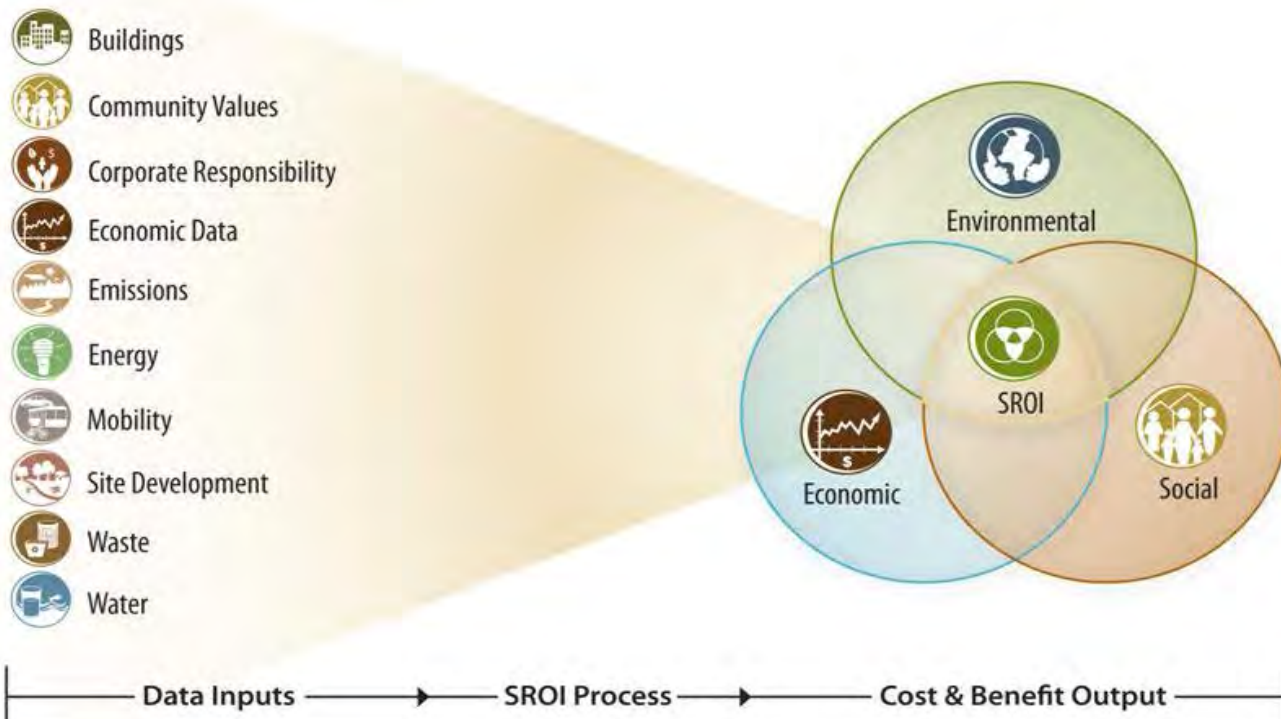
Buildings
Community Values
Corporate Responsibility
Economic Data
Emissions
Energy
Mobility
Site Development
Waste
Water

Environmental
SROI
Economic
Social

Data Inputs → SROI Process → Cost & Benefit Output